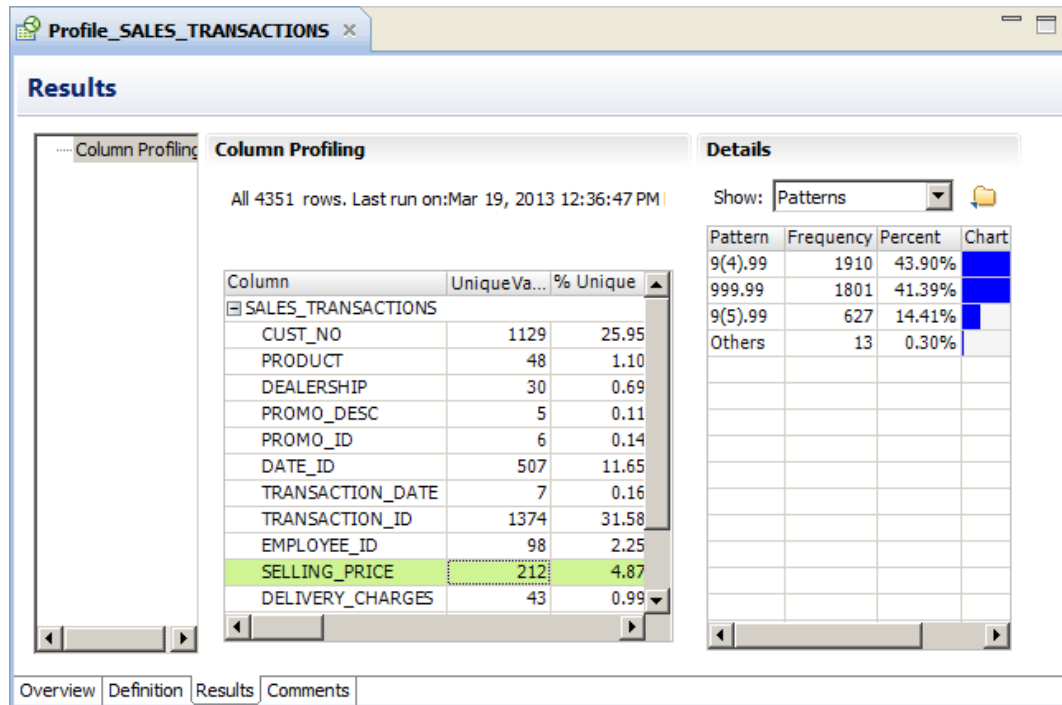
Profile_SALES_TRANSACTIONS ×

Results

Column Profiling

Column Profiling

All 4351 rows. Last run on:Mar 19, 2013 12:36:47 PM

| Column | UniqueVa... | % Unique |
|---|---|---|
| ⊟ SALES_TRANSACTIONS | | |
| CUST_NO | 1129 | 25.95 |
| PRODUCT | 48 | 1.10 |
| DEALERSHIP | 30 | 0.69 |
| PROMO_DESC | 5 | 0.11 |
| PROMO_ID | 6 | 0.14 |
| DATE_ID | 507 | 11.65 |
| TRANSACTION_DATE | 7 | 0.16 |
| TRANSACTION_ID | 1374 | 31.58 |
| EMPLOYEE_ID | 98 | 2.25 |
| SELLING_PRICE | 212 | 4.87 |
| DELIVERY_CHARGES | 43 | 0.99 |

Details

Show: Patterns

| Pattern | Frequency | Percent | Chart |
|---|---|---|---|
| 9(4).99 | 1910 | 43.90% | |
| 999.99 | 1801 | 41.39% | |
| 9(5).99 | 627 | 14.41% | |
| Others | 13 | 0.30% | |

Overview Definition Results Comments